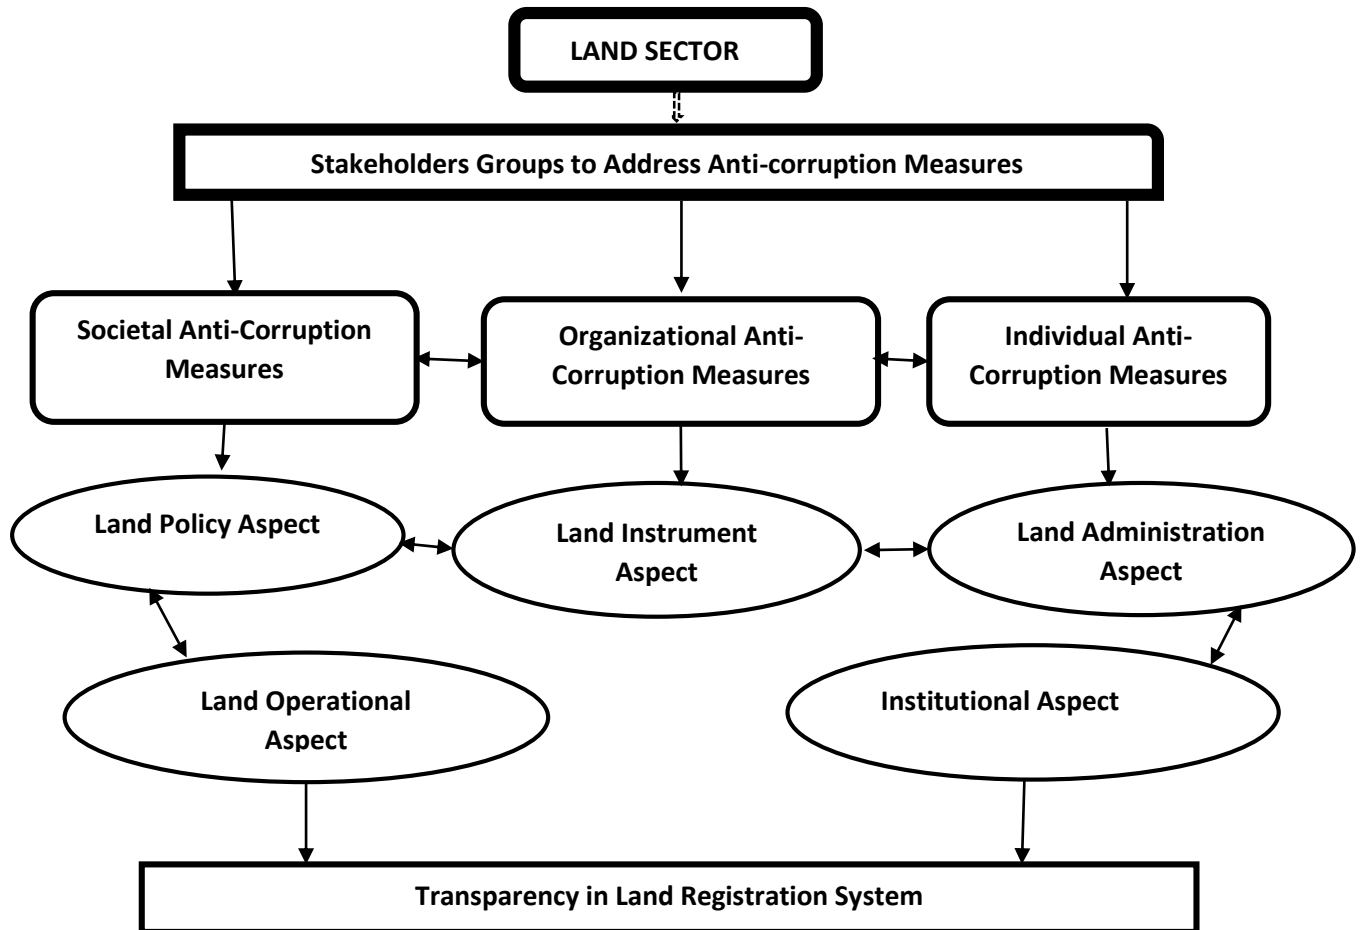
LAND SECTOR

Stakeholders Groups to Address Anti-corruption Measures

Societal Anti-Corruption Measures

Organizational Anti-Corruption Measures

Individual Anti-Corruption Measures

Land Policy Aspect

Land Instrument Aspect

Land Administration Aspect

Land Operational Aspect

Institutional Aspect

Transparency in Land Registration System